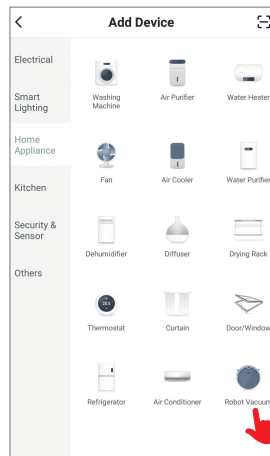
<

Add Device

Electrical

Smart Lighting

Home Appliance

Kitchen

Security & Sensor

Others

Washing Machine

Air Purifier

Water Heater

Fan

Air Cooler

Water Purifier

Dehumidifier

Diffuser

Drying Rack

Thermostat

Curtain

Door/Window

Refrigerator

Air Conditioner

Robot Vacuum